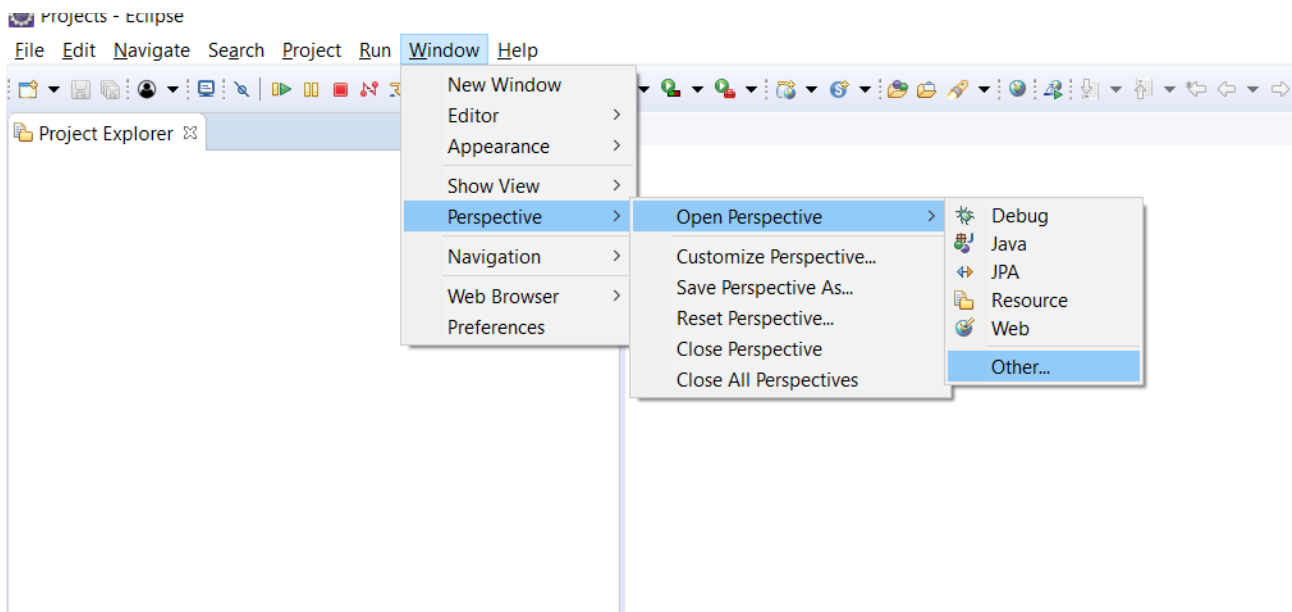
Projects - Eclipse

File Edit Navigate Search Project Run Window Help

Project Explorer

New Window
Editor
Appearance
Show View
Perspective
Navigation
Web Browser
Preferences

Open Perspective
Customize Perspective...
Save Perspective As...
Reset Perspective...
Close Perspective
Close All Perspectives

Debug
Java
JPA
Resource
Web
Other...